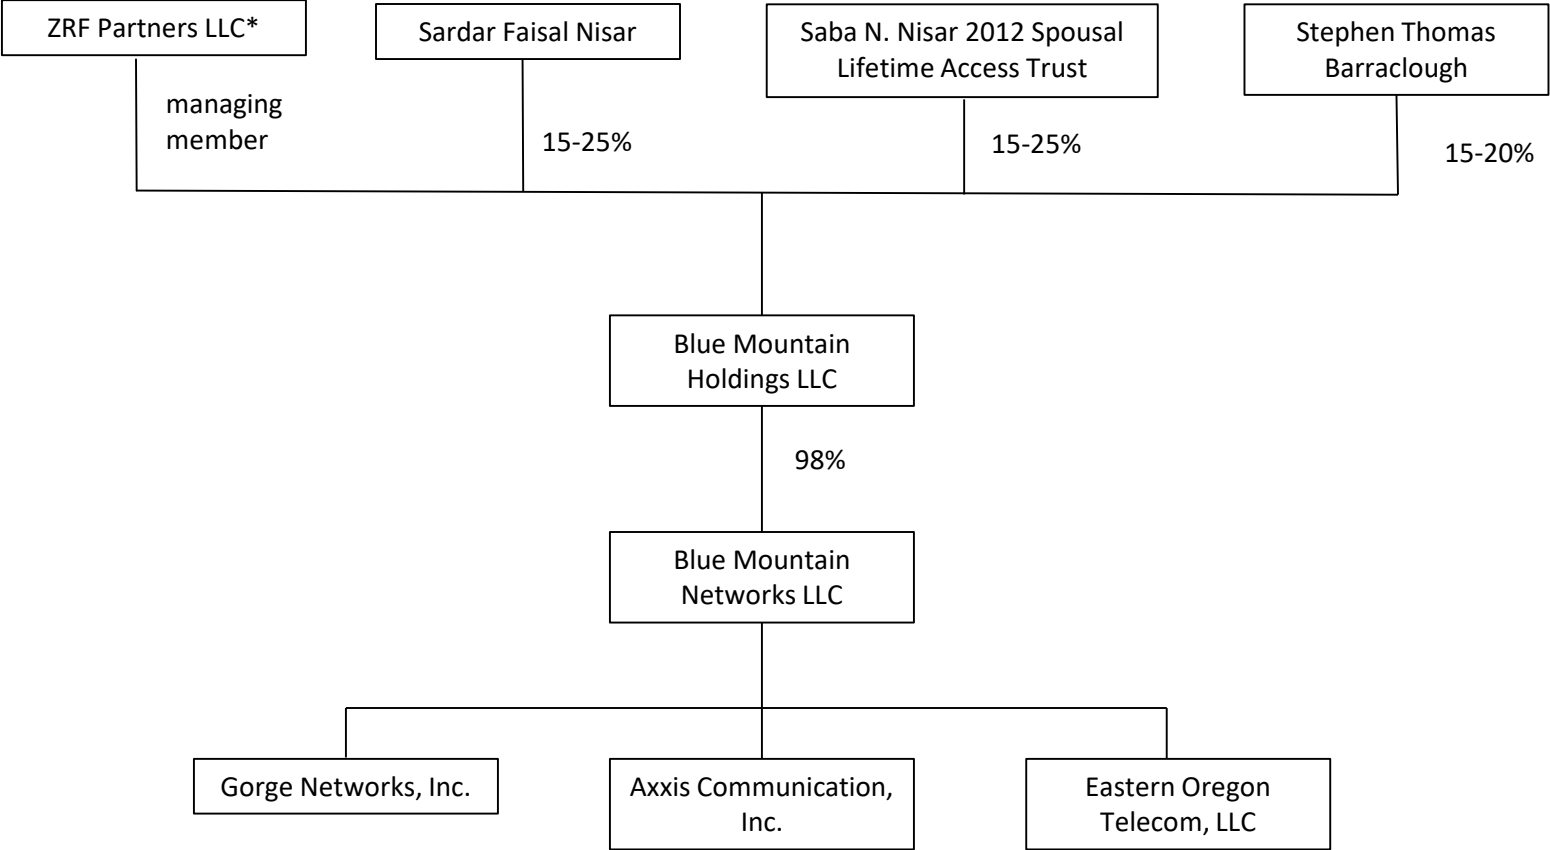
ZRF Partners LLC*

Sardar Faisal Nisar

Saba N. Nisar 2012 Spousal Lifetime Access Trust

Stephen Thomas Barraclough

managing member

15-25%

15-25%

15-20%

Blue Mountain Holdings LLC

98%

Blue Mountain Networks LLC

Gorge Networks, Inc.

Axxis Communication, Inc.

Eastern Oregon Telecom, LLC